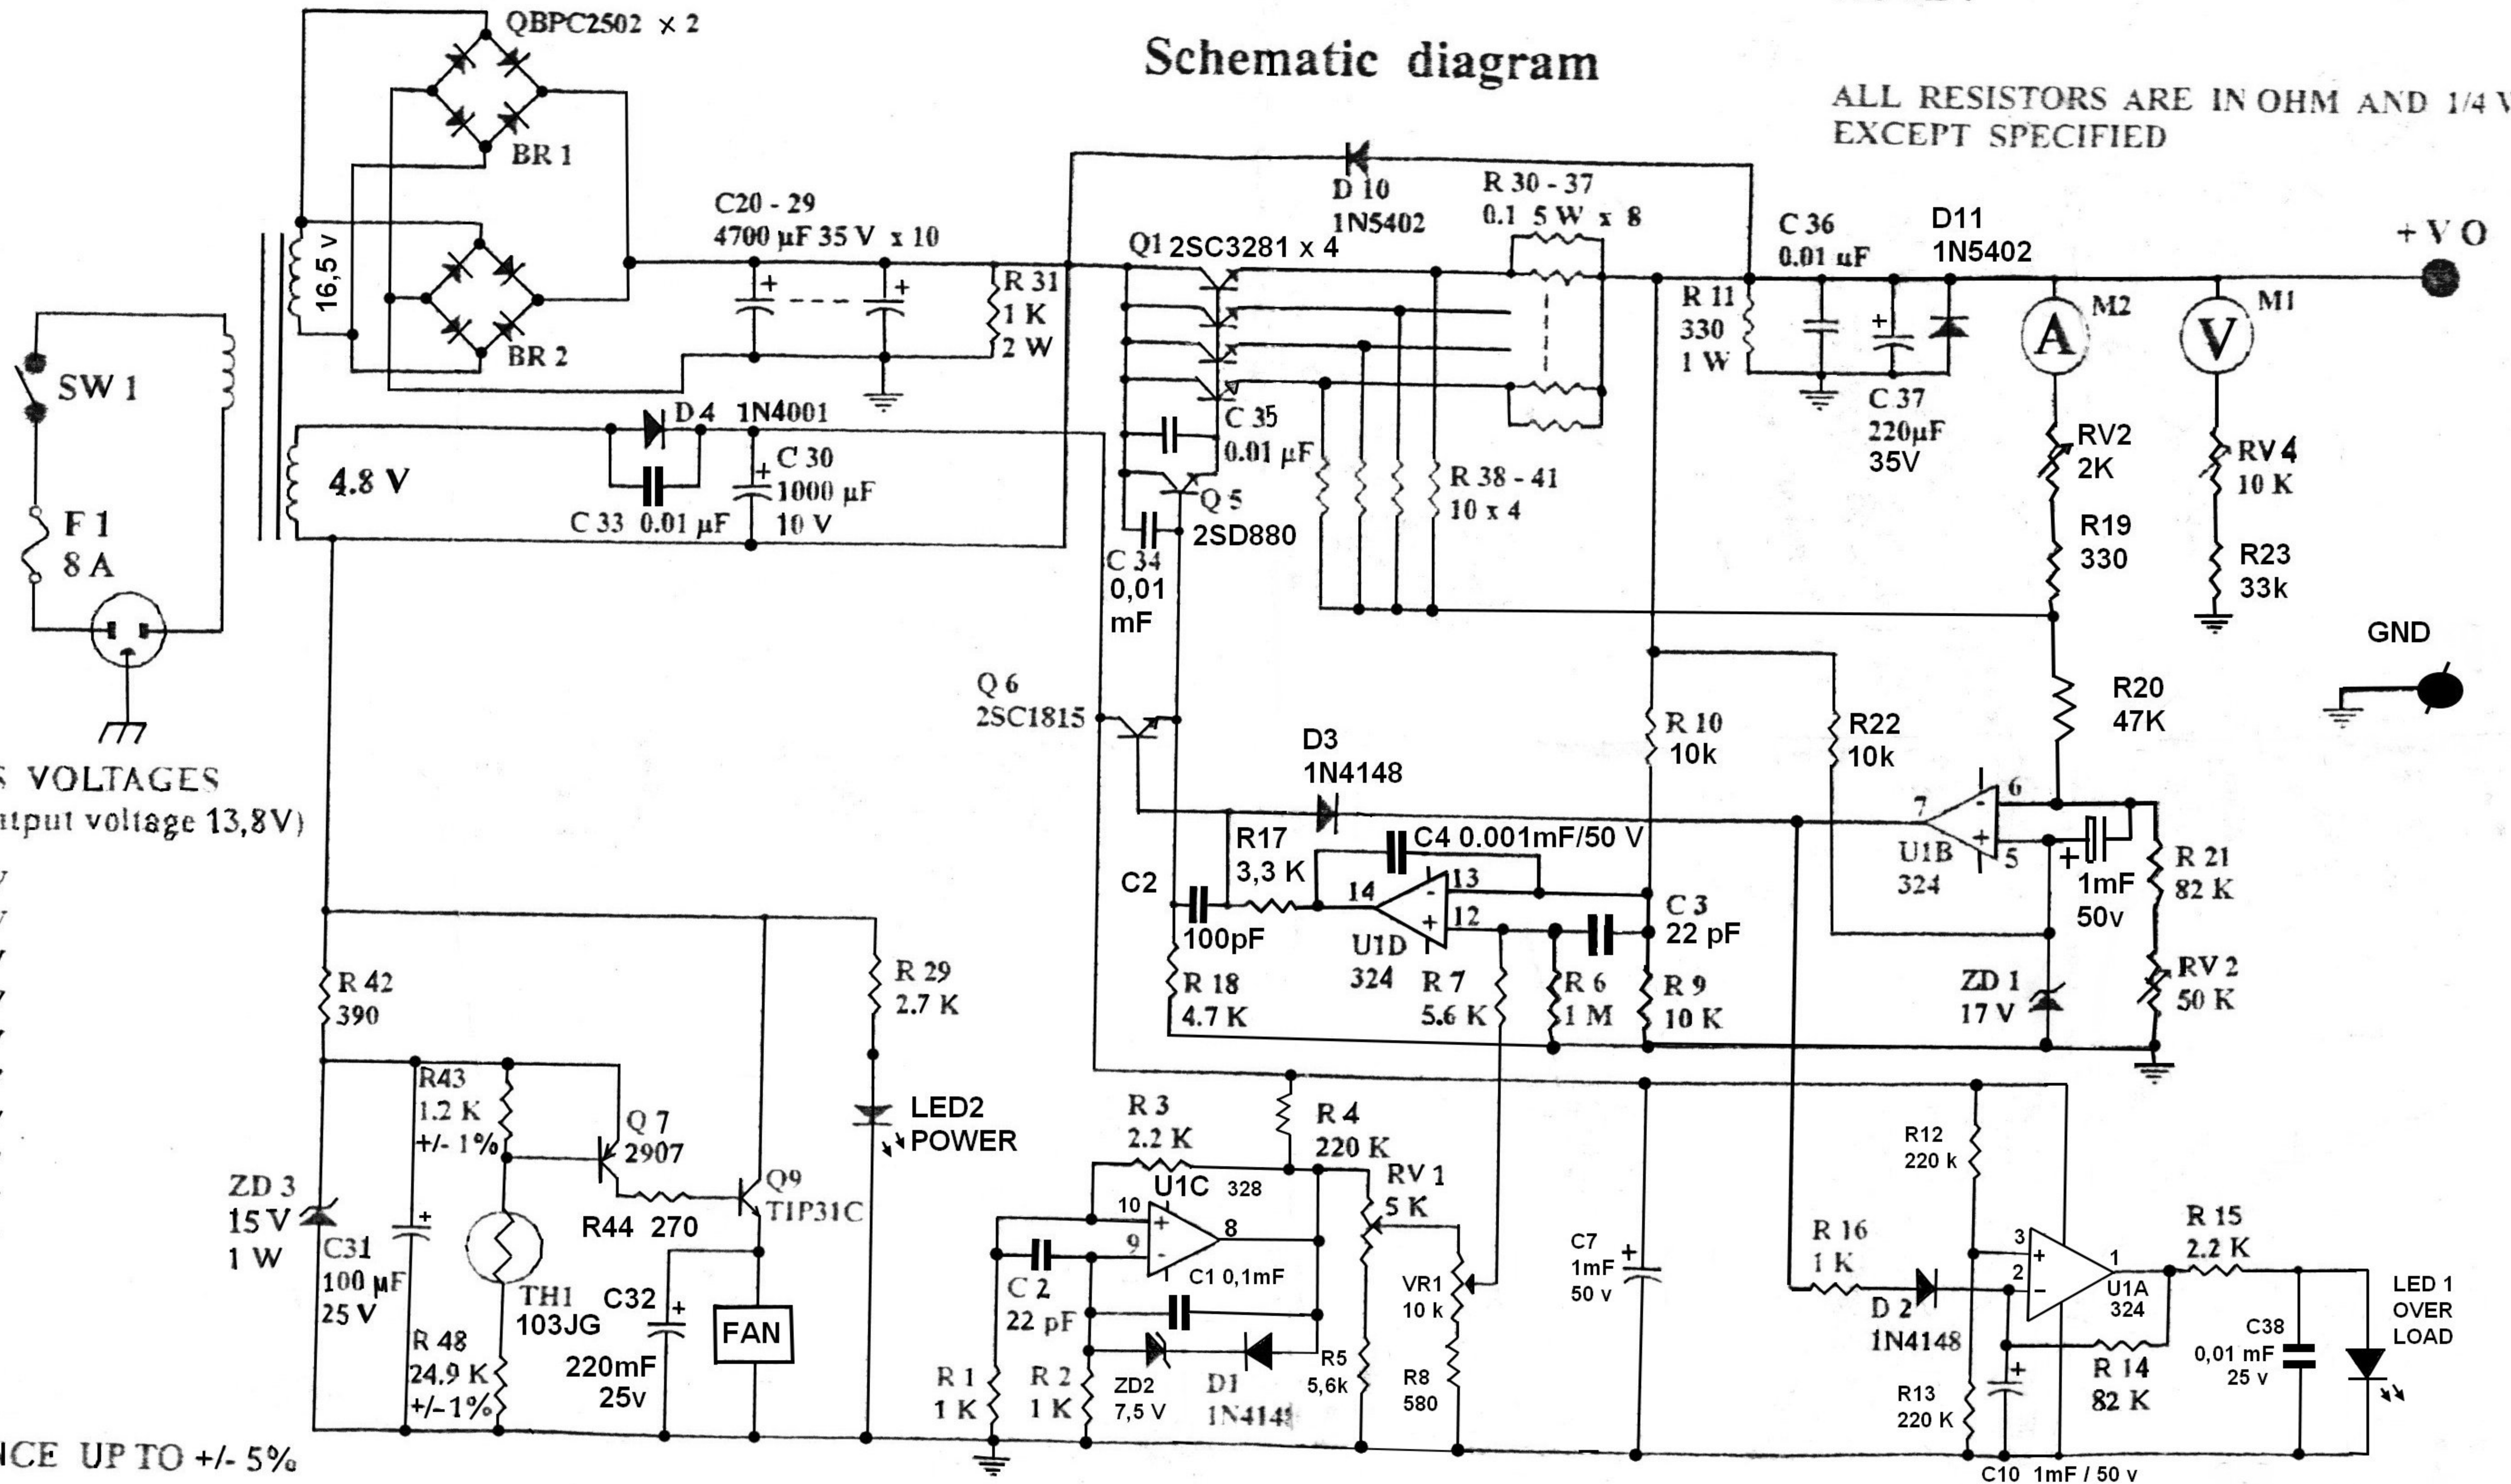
Schematic diagram

ALL RESISTORS ARE IN OHM AND 1/4 W
EXCEPT SPECIFIED

QBPC2502 x 2
BR 1
BR 2
16,5 v
SW 1
F 1
8 A
4.8 V
C20 - 29
4700 µF 35 V x 10
R 31
1 K
2 W
D 4 1N4001
C 30
1000 µF
10 V
C 33 0.01 µF
D 10
1N5402
R 30 - 37
0.1 5 W x 8
Q1 2SC3281 x 4
C 35
0.01 µF
R 38 - 41
10 x 4
Q 5
2SD880
C 34
0,01
mF
R 11
330
1 W
C 36
0.01 uF
D11
1N5402
C 37
220µF
35V
+ V O
M2
M1
RV2
2K
RV 4
10 K
R19
330
R23
33k
GND
R20
47K
Q 6
2SC1815
D3
1N4148
R 10
10k
R22
10k
R17
3,3 K
C4 0.001mF/50 V
C2
100pF
14
13
12
U1D
324
C 3
22 pF
7
6
5
U1B
324
1mF
50v
R 21
82 K
R 18
4.7 K
R 7
5.6 K
R 6
1 M
R 9
10 K
ZD 1
17 V
RV 2
50 K
S VOLTAGES
(output voltage 13,8V)
R 42
390
R 29
2.7 K
R43
1.2 K
+/- 1%
Q 7
2907
Q9
TIP31C
LED2
POWER
ZD 3
15 V
1 W
C31
100 µF
25 V
TH1
103JG
R44 270
C32
220mF
25v
FAN
R 48
24.9 K
+/-1%
R 3
2.2 K
R 4
220 K
U1C 328
10
9
8
C1 0,1mF
RV 1
5 K
C 2
22 pF
R 1
1 K
R 2
1 K
ZD2
7,5 V
D1
1N414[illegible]
R5
5,6k
VR1
10 k
R8
580
C7
1mF
50 v
R12
220 k
R 16
1 K
D 2
1N4148
3
2
1
U1A
324
R 15
2.2 K
R 14
82 K
R13
220 K
C10 1mF / 50 v
C38
0,01 mF
25 v
LED 1
OVER
LOAD
NCE UP TO +/- 5%